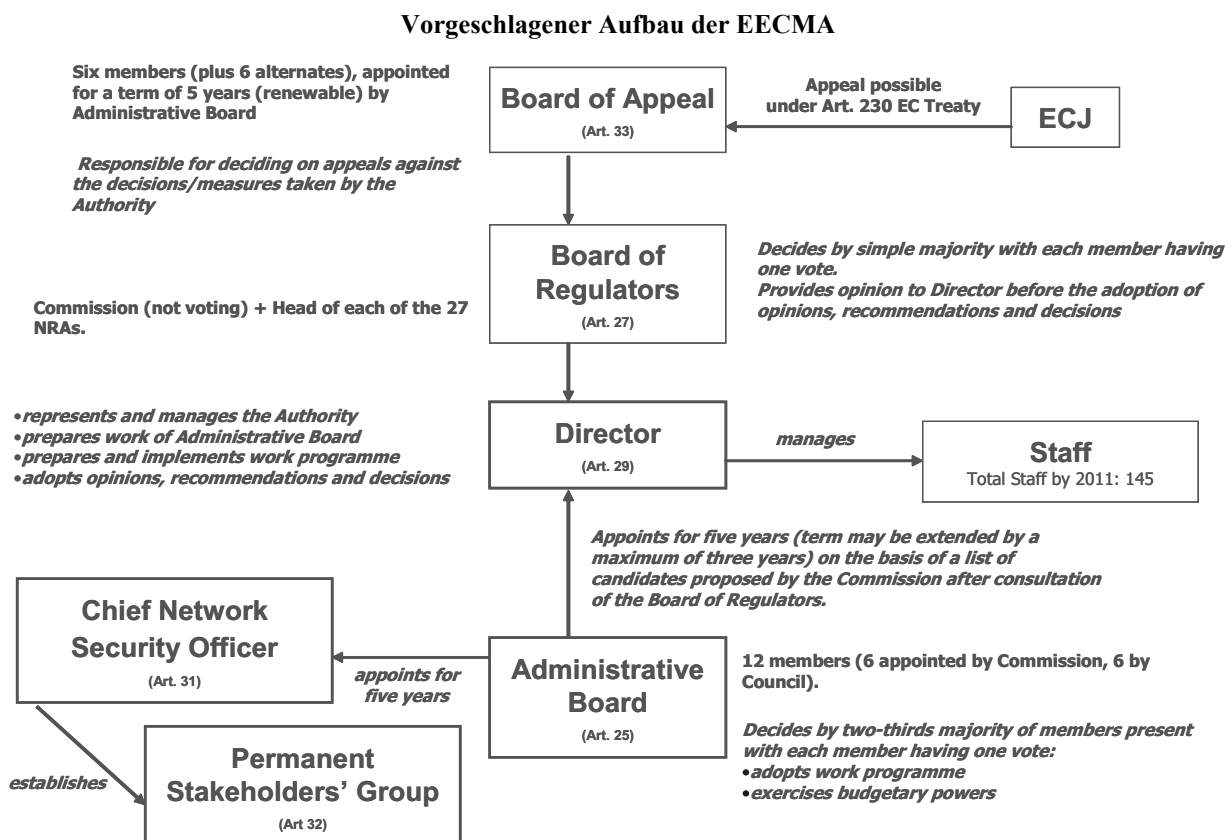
Vorgeschlagener Aufbau der EECMA

Six members (plus 6 alternates), appointed for a term of 5 years (renewable) by Administrative Board

Responsible for deciding on appeals against the decisions/measures taken by the Authority

Board of Appeal
(Art. 33)

Appeal possible under Art. 230 EC Treaty

ECJ

Board of Regulators
(Art. 27)

Commission (not voting) + Head of each of the 27 NRAs.

Decides by simple majority with each member having one vote.
Provides opinion to Director before the adoption of opinions, recommendations and decisions

•represents and manages the Authority
•prepares work of Administrative Board
•prepares and implements work programme
•adopts opinions, recommendations and decisions

Director
(Art. 29)

manages

Staff
Total Staff by 2011: 145

Appoints for five years (term may be extended by a maximum of three years) on the basis of a list of candidates proposed by the Commission after consultation of the Board of Regulators.

Chief Network Security Officer
(Art. 31)

appoints for five years

Administrative Board
(Art. 25)

12 members (6 appointed by Commission, 6 by Council).

Decides by two-thirds majority of members present with each member having one vote:
•adopts work programme
•exercises budgetary powers

establishes

Permanent Stakeholders' Group
(Art 32)